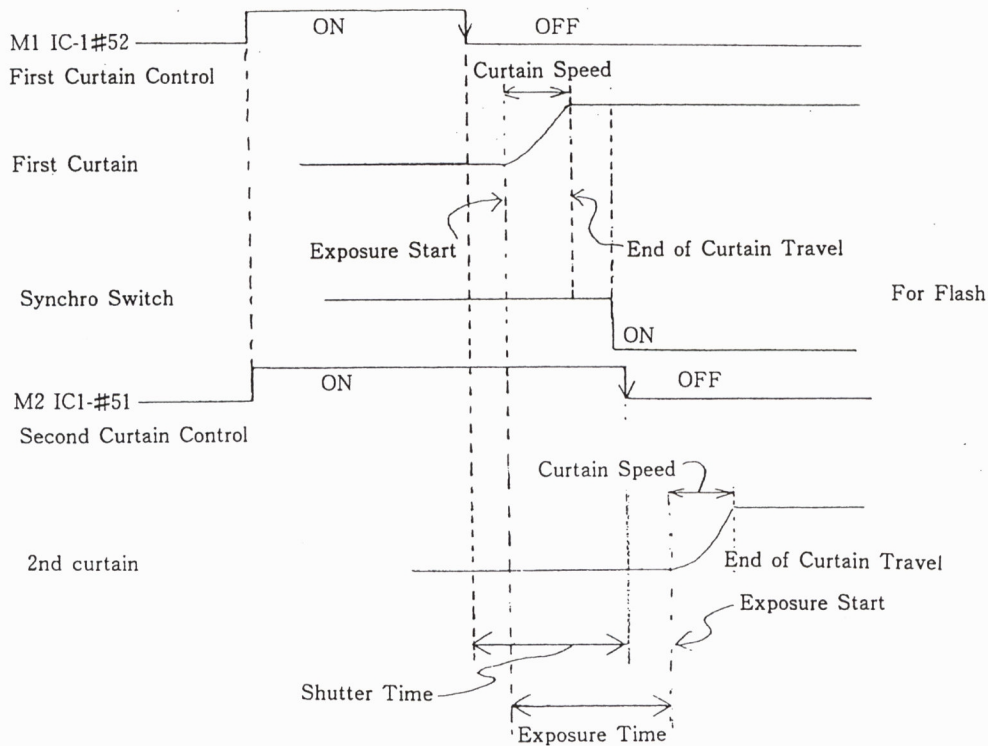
ON

OFF

M1 IC-1#52

First Curtain Control

Curtain Speed

First Curtain

Exposure Start

End of Curtain Travel

Synchro Switch

For Flash

ON

ON

OFF

M2 IC1-#51

Second Curtain Control

Curtain Speed

2nd curtain

End of Curtain Travel

Exposure Start

Shutter Time

Exposure Time